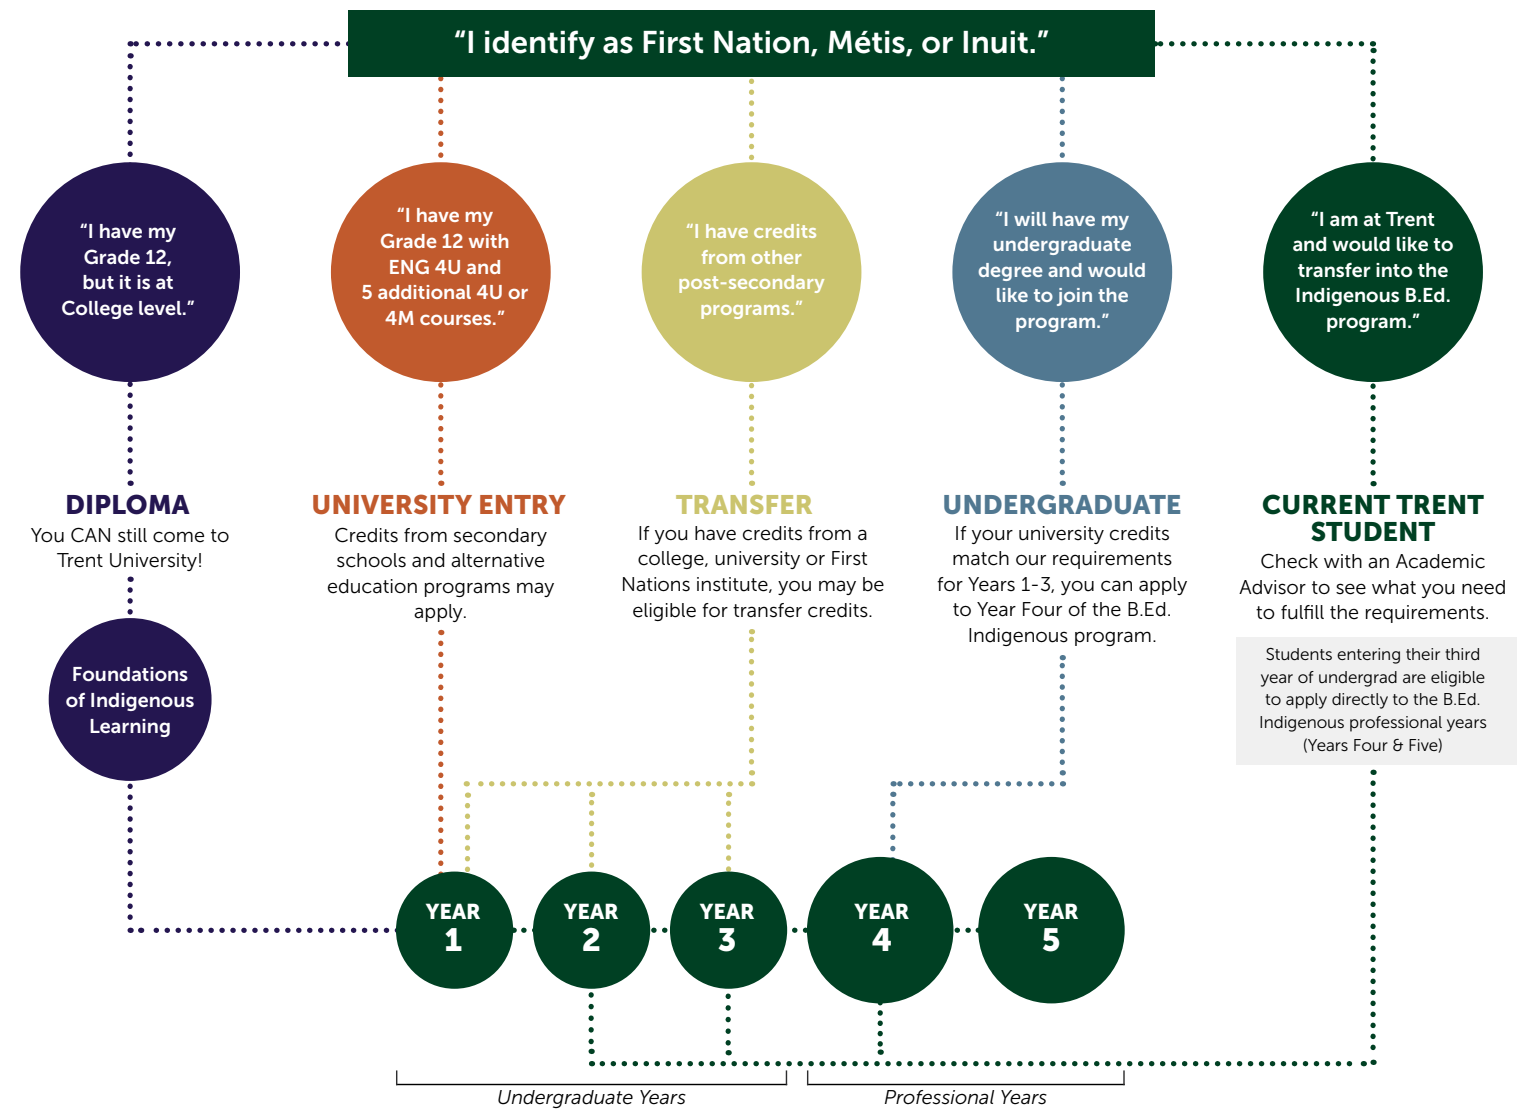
"I identify as First Nation, Métis, or Inuit."

"I have my Grade 12, but it is at College level."

"I have my Grade 12 with ENG 4U and 5 additional 4U or 4M courses."

"I have credits from other post-secondary programs."

"I will have my undergraduate degree and would like to join the program."

"I am at Trent and would like to transfer into the Indigenous B.Ed. program."

DIPLOMA
You CAN still come to Trent University!

Foundations of Indigenous Learning

UNIVERSITY ENTRY
Credits from secondary schools and alternative education programs may apply.

TRANSFER
If you have credits from a college, university or First Nations institute, you may be eligible for transfer credits.

UNDERGRADUATE
If your university credits match our requirements for Years 1-3, you can apply to Year Four of the B.Ed. Indigenous program.

CURRENT TRENT STUDENT
Check with an Academic Advisor to see what you need to fulfill the requirements.

Students entering their third year of undergrad are eligible to apply directly to the B.Ed. Indigenous professional years (Years Four & Five)

YEAR 1

YEAR 2

YEAR 3

YEAR 4

YEAR 5

Undergraduate Years

Professional Years